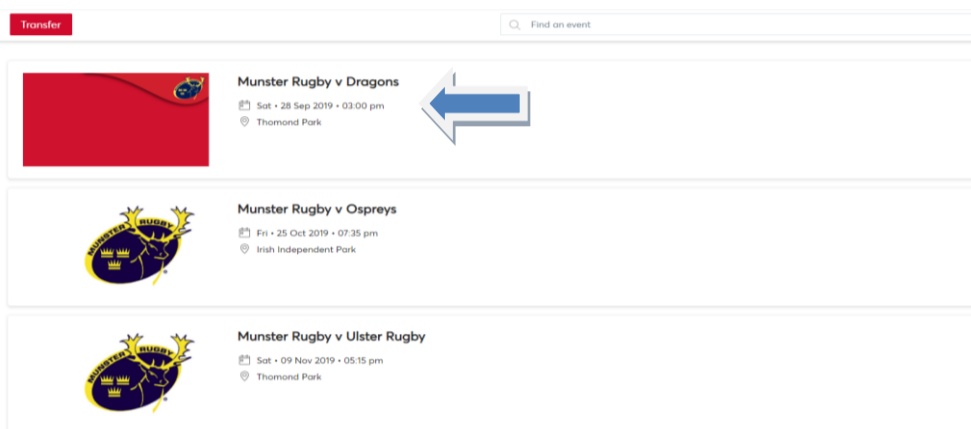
Transfer

Find an event

Munster Rugby v Dragons
Sat • 28 Sep 2019 • 03:00 pm
Thomond Park

MUNSTER RUGBY

Munster Rugby v Ospreys
Fri • 25 Oct 2019 • 07:35 pm
Irish Independent Park

MUNSTER RUGBY

Munster Rugby v Ulster Rugby
Sat • 09 Nov 2019 • 05:15 pm
Thomond Park